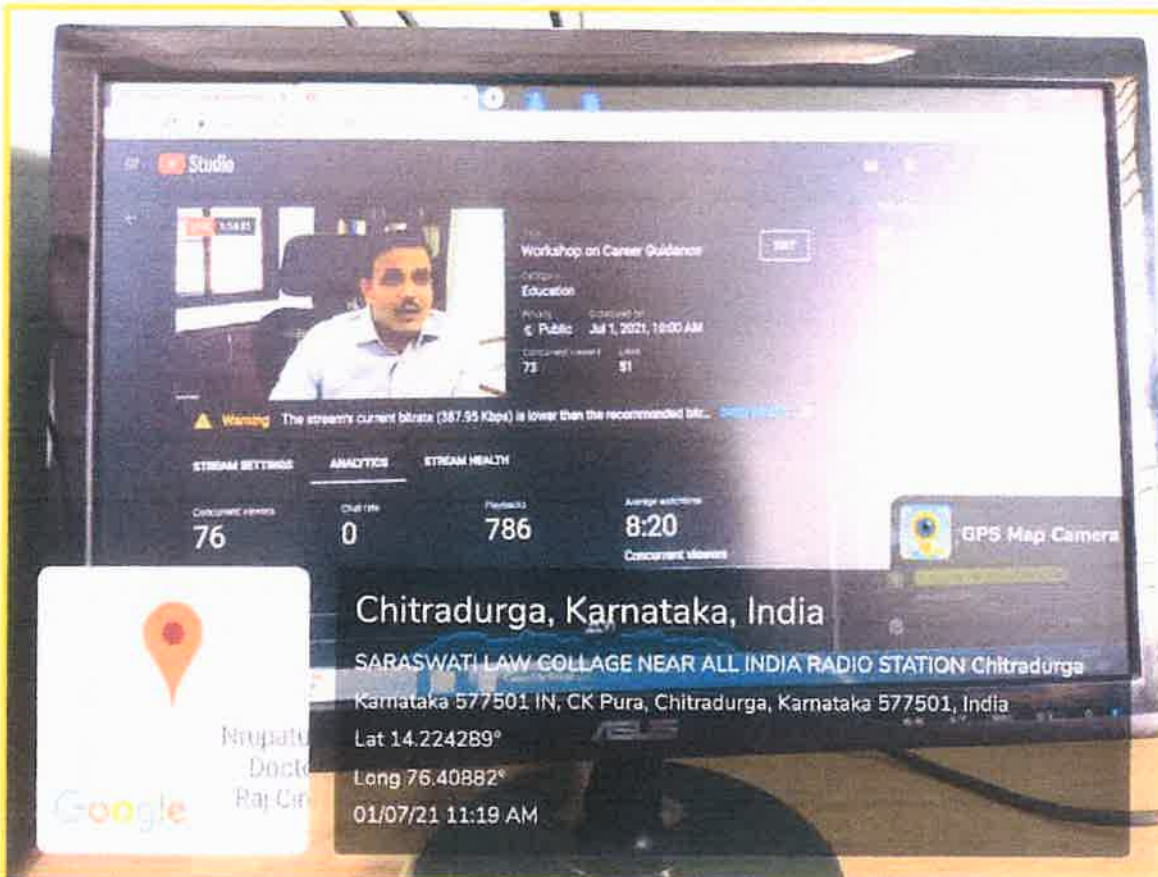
Studio

LIVE 1:54:51

Title
Workshop on Career Guidance

EDIT

Category
Education

Privacy
Public

Scheduled for
Jul 1, 2021, 10:00 AM

Concurrent viewers
75

Likes
51

Warning The stream's current bitrate (387.95 Kbps) is lower than the recommended bitr... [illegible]

STREAM SETTINGS
ANALYTICS
STREAM HEALTH

Concurrent viewers
76

Chat rate
0

Playbacks
786

Average watchtime
8:20

Concurrent viewers

GPS Map Camera

Chitradurga, Karnataka, India
SARASWATI LAW COLLAGE NEAR ALL INDIA RADIO STATION Chitradurga Karnataka 577501 IN, CK Pura, Chitradurga, Karnataka 577501, India
Lat 14.224289°
Long 76.40882°
01/07/21 11:19 AM

Nrupatu
Docto
Raj Cir

Google

ASUS